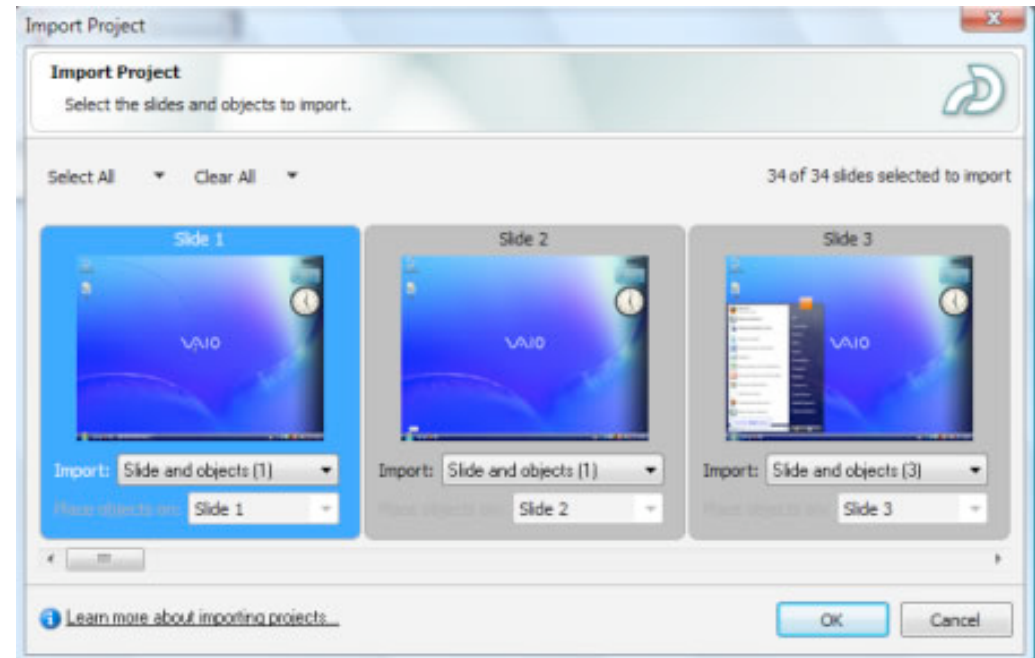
Import Project

Import Project
Select the slides and objects to import.

Select All Clear All

34 of 34 slides selected to import

Slide 1
VAIO
Import: Slide and objects (1)
Place objects on: Slide 1

Slide 2
VAIO
Import: Slide and objects (1)
Place objects on: Slide 2

Slide 3
VAIO
Import: Slide and objects (3)
Place objects on: Slide 3

Learn more about importing projects...

OK Cancel